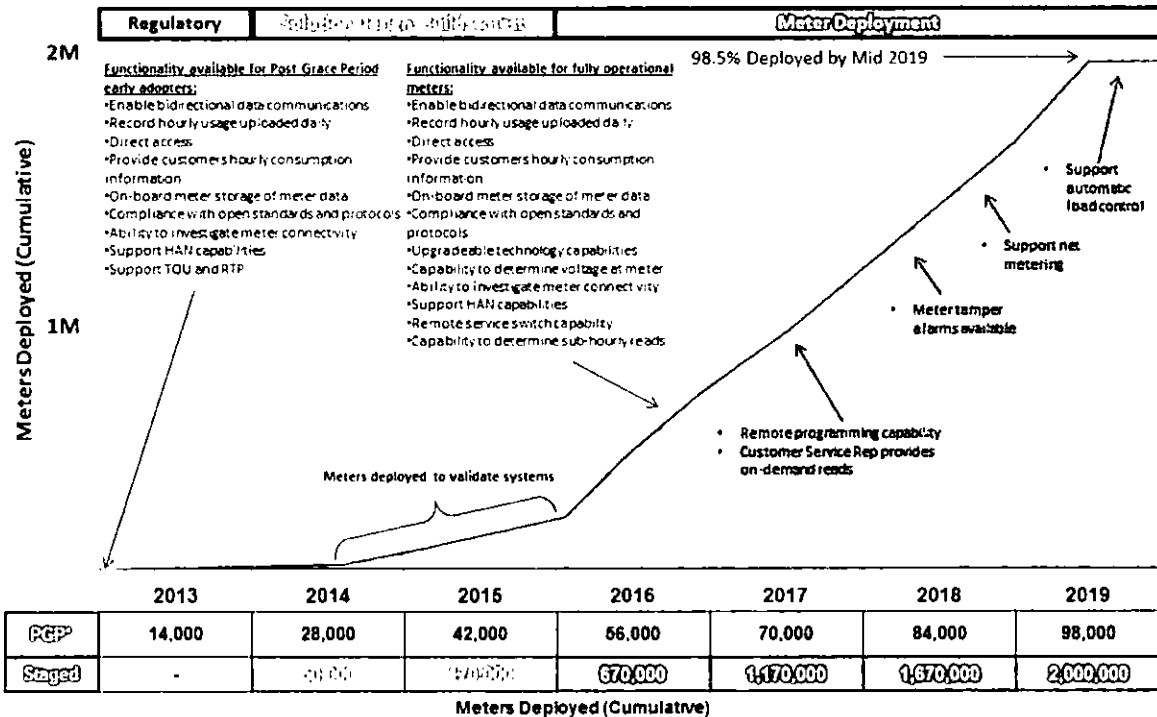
| Regulatory | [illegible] | Meter Deployment |
|---|---|---|

2M

98.5% Deployed by Mid 2019

Functionality available for Post Grace Period early adopters:
•Enable bidirectional data communications
•Record hourly usage uploaded daily
•Direct access
•Provide customers hourly consumption information
•On-board meter storage of meter data
•Compliance with open standards and protocols
•Ability to investigate meter connectivity
•Support HAN capabilities
•Support TOU and RTP

Functionality available for fully operational meters:
•Enable bidirectional data communications
•Record hourly usage uploaded daily
•Direct access
•Provide customers hourly consumption information
•On-board meter storage of meter data
•Compliance with open standards and protocols
•Upgradeable technology capabilities
•Capability to determine voltage at meter
•Ability to investigate meter connectivity
•Support HAN capabilities
•Remote service switch capability
•Capability to determine sub-hourly reads

• Support automatic load control

• Support net metering

• Meter tamper alarms available

• Remote programming capability
• Customer Service Rep provides on-demand reads

Meters deployed to validate systems

1M

Meters Deployed (Cumulative)

| | 2013 | 2014 | 2015 | 2016 | 2017 | 2018 | 2019 |
|---|---|---|---|---|---|---|---|
| PGP* | 14,000 | 28,000 | 42,000 | 56,000 | 70,000 | 84,000 | 98,000 |
| Staged | - | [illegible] | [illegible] | 670,000 | 1,170,000 | 1,670,000 | 2,000,000 |

Meters Deployed (Cumulative)